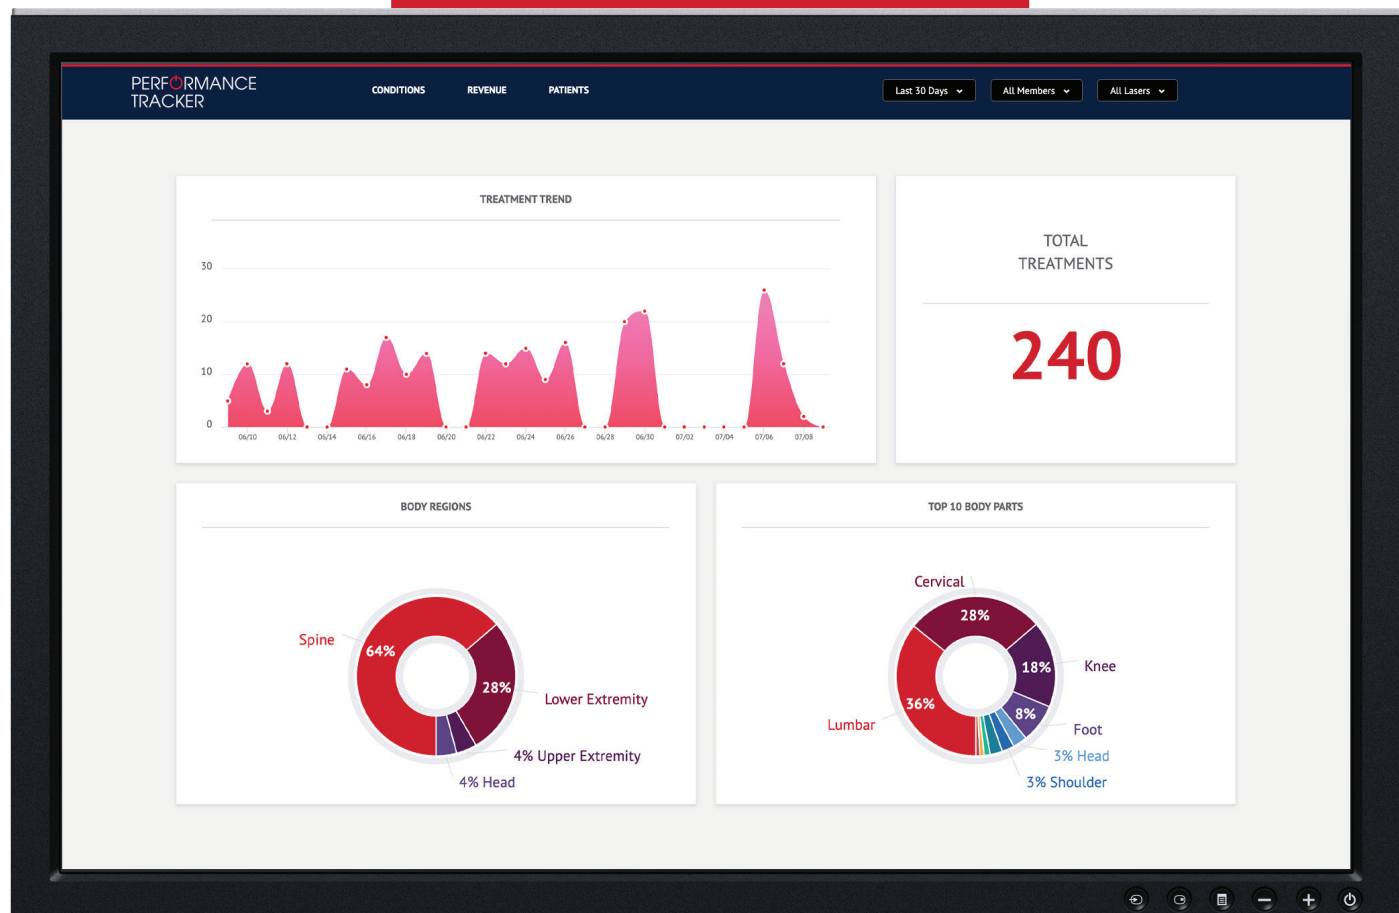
PERFORMANCE TRACKER

CONDITIONS REVENUE PATIENTS

Last 30 Days All Members All Lasers

TREATMENT TREND

30
20
10
0

06/10 06/12 06/14 06/16 06/18 06/20 06/22 06/24 06/26 06/28 06/30 07/02 07/04 07/06 07/08

TOTAL TREATMENTS

240

BODY REGIONS

Spine
64%
28%
Lower Extremity
4% Upper Extremity
4% Head

TOP 10 BODY PARTS

Cervical
28%
18%
Knee
36%
Lumbar
8%
Foot
3% Head
3% Shoulder